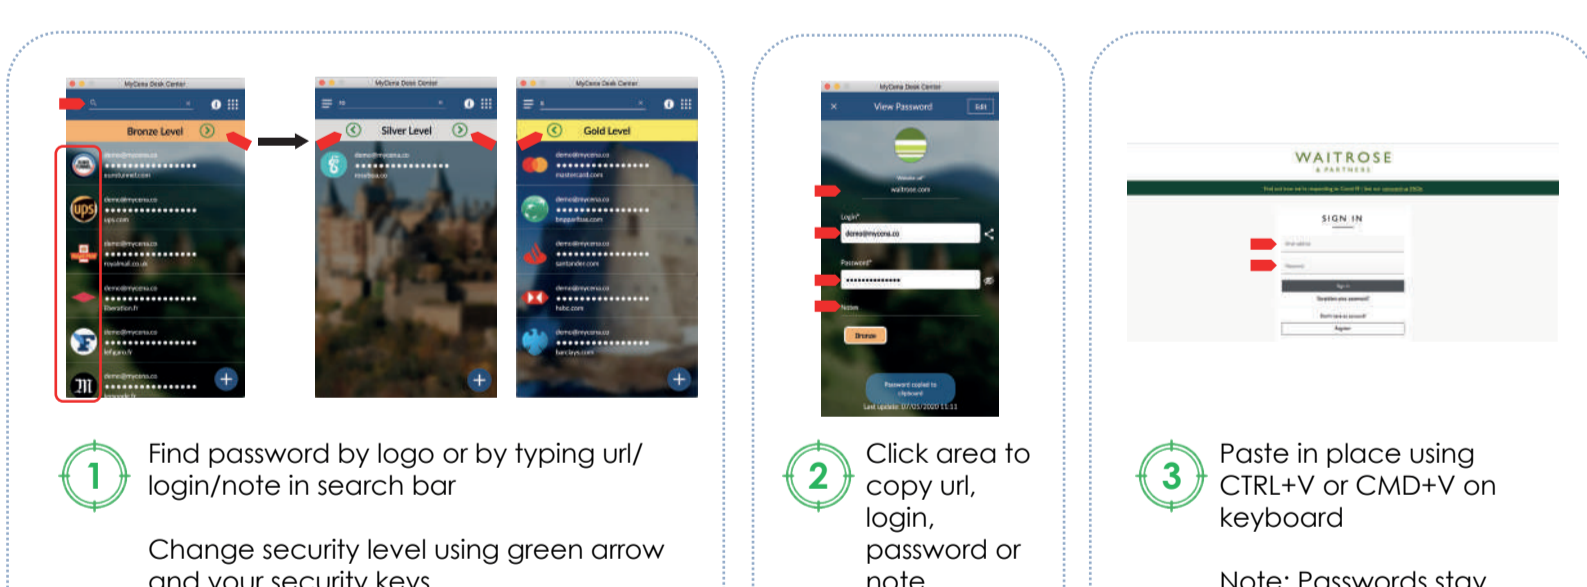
MyCena Desk Center

Bronze Level

demo@mycena.co
eurotunnel.com

demo@mycena.co
ups.com

demo@mycena.co
royalmail.co.uk

demo@mycena.co
liberation.fr

demo@mycena.co
lefigaro.fr

demo@mycena.co
lemonde.fr

MyCena Desk Center

Silver Level

demo@mycena.co
mcafee.co

MyCena Desk Center

Gold Level

demo@mycena.co
mastercard.com

demo@mycena.co
bnpparibas.com

demo@mycena.co
santander.com

demo@mycena.co
hsbc.com

demo@mycena.co
barclays.com

MyCena Desk Center

View Password

Edit

Website url*
waitrose.com

Login*
demo@mycena.co

Password*
••••••••••••••

Notes

Bronze

Password copied to clipboard

Last update: 07/01/2020 11:11

WAITROSE
& PARTNERS

SIGN IN

Sign in

Register

1 Find password by logo or by typing url/ login/note in search bar

Change security level using green arrow and your security keys

2 Click area to copy url, login, password or note

3 Paste in place using CTRL+V or CMD+V on keyboard

Note: Passwords stay